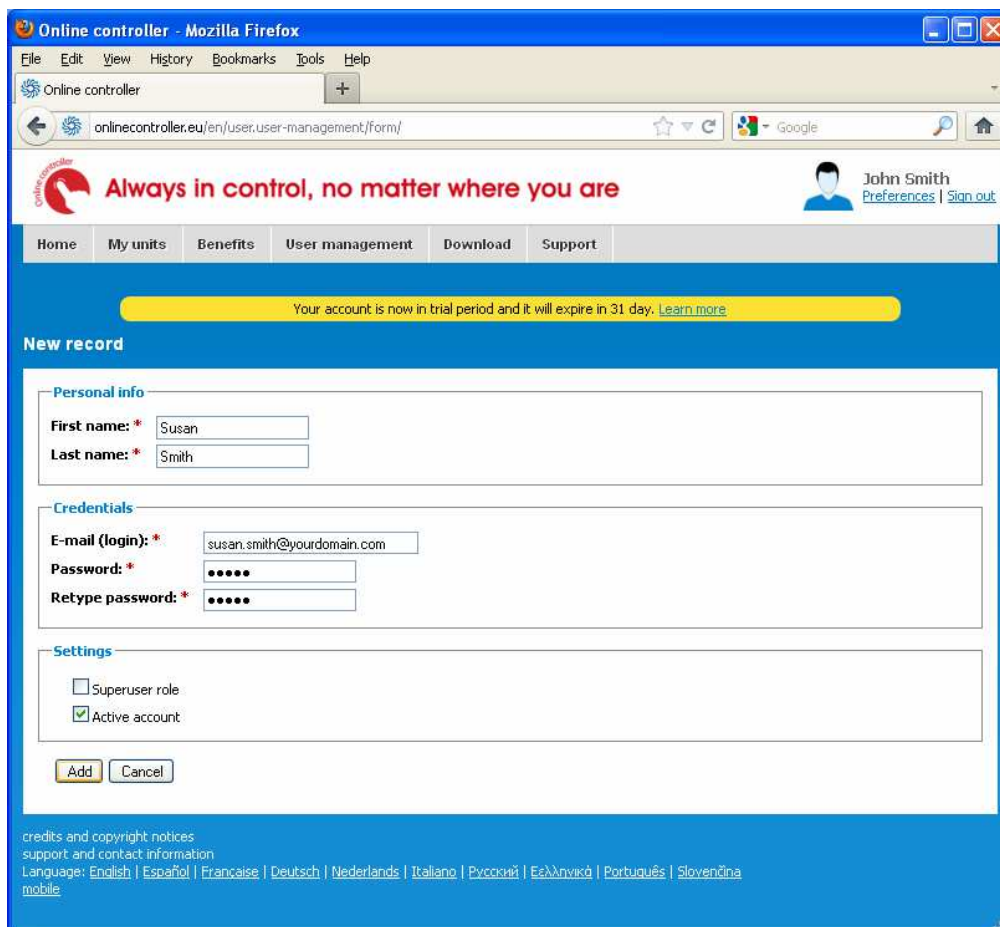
Online controller - Mozilla Firefox

File Edit View History Bookmarks Tools Help

Online controller +

onlinecontroller.eu/en/user.user-management/form/

Google

Online controller

Always in control, no matter where you are

John Smith
Preferences | Sign out

Home My units Benefits User management Download Support

Your account is now in trial period and it will expire in 31 day. Learn more

New record

Personal info

First name: * Susan
Last name: * Smith

Credentials

E-mail (login): * susan.smith@yourdomain.com
Password: * •••••
Retype password: * •••••

Settings

Superuser role
Active account

Add Cancel

credits and copyright notices
support and contact information
Language: English | Español | Française | Deutsch | Nederlands | Italiano | Русский | Ελληνικά | Português | Slovenčina
mobile